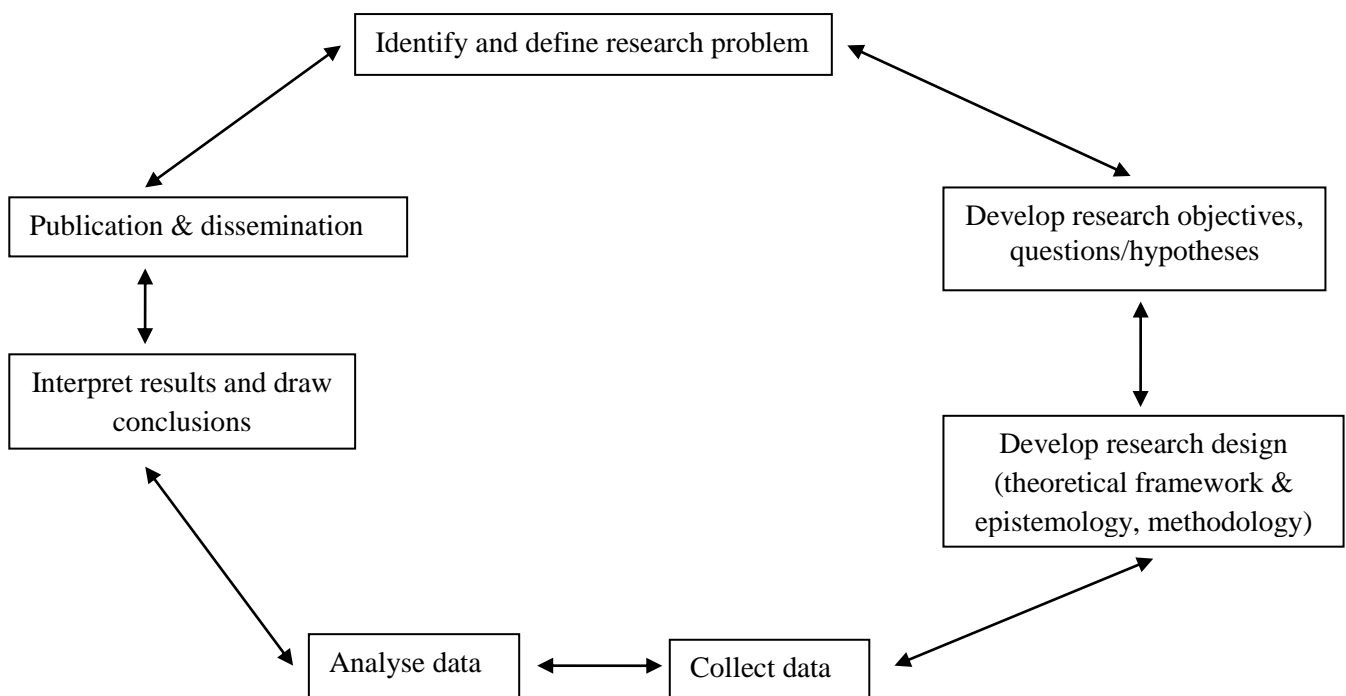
Identify and define research problem

Develop research objectives, questions/hypotheses

Develop research design (theoretical framework & epistemology, methodology)

Collect data

Analyse data

Interpret results and draw conclusions

Publication & dissemination